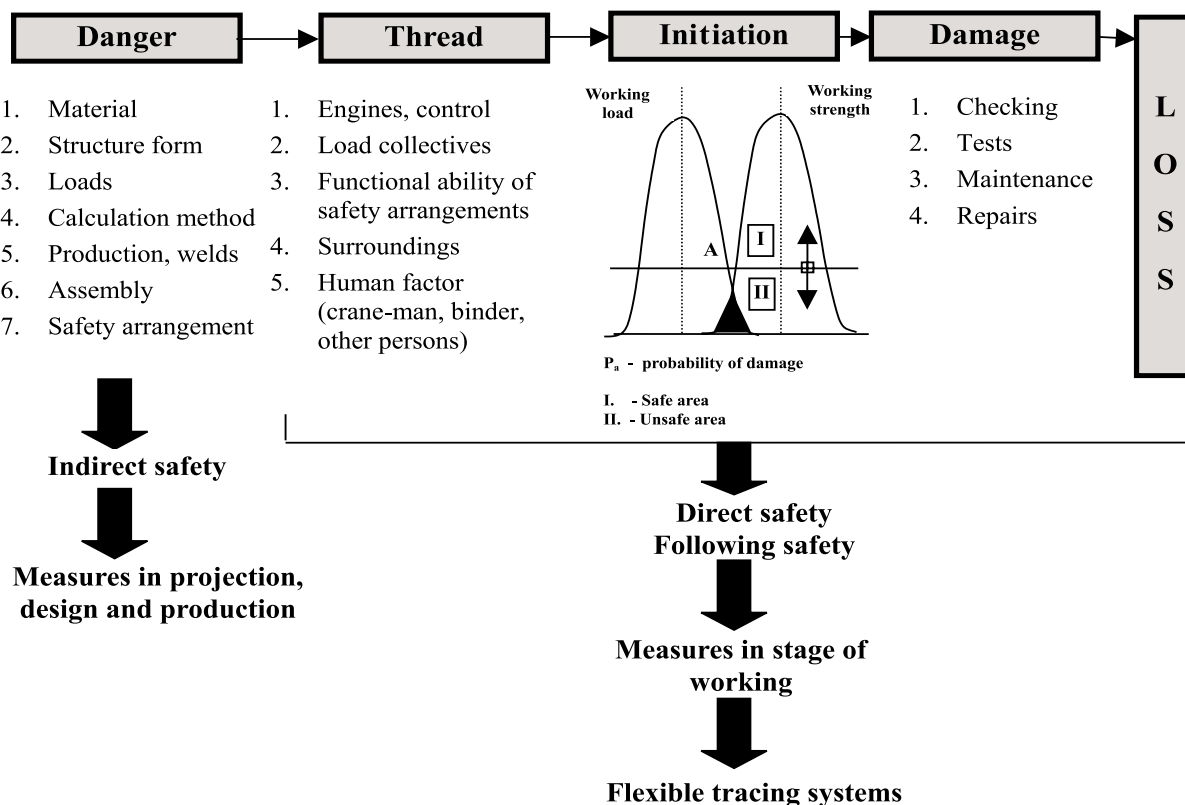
Danger

Thread

Initiation

Damage

L
O
S
S

1. Material
2. Structure form
3. Loads
4. Calculation method
5. Production, welds
6. Assembly
7. Safety arrangement

1. Engines, control
2. Load collectives
3. Functional ability of safety arrangements
4. Surroundings
5. Human factor (crane-man, binder, other persons)

Working load

Working strength

A

I

II

$P_a$ - probability of damage

I. - Safe area
II. - Unsafe area

1. Checking
2. Tests
3. Maintenance
4. Repairs

Indirect safety

Measures in projection, design and production

Direct safety
Following safety

Measures in stage of working

Flexible tracing systems